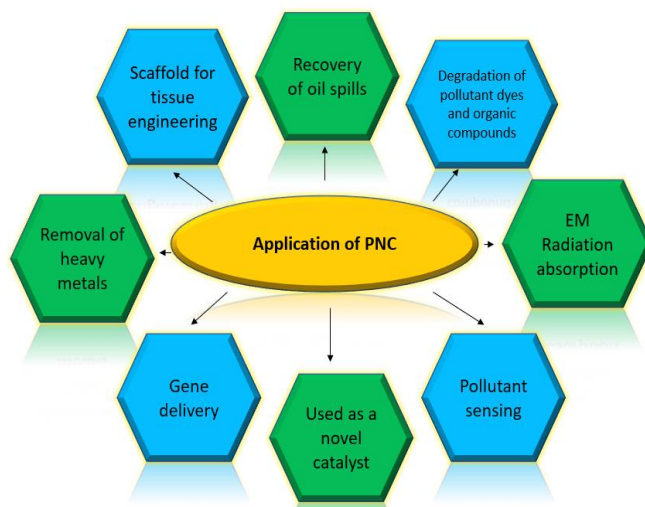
Application of PNC

Scaffold for tissue engineering

Recovery of oil spills

Degradation of pollutant dyes and organic compounds

Removal of heavy metals

EM Radiation absorption

Gene delivery

Used as a novel catalyst

Pollutant sensing